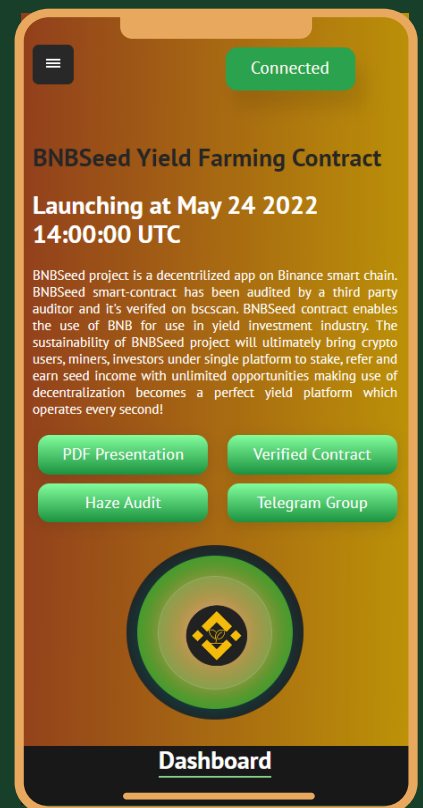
Connected

BNBSeed Yield Farming Contract

Launching at May 24 2022 14:00:00 UTC

BNBSeed project is a decentrilized app on Binance smart chain. BNBSeed smart-contract has been audited by a third party auditor and it's verifed on bscscan. BNBSeed contract enables the use of BNB for use in yield investment industry. The sustainability of BNBSeed project will ultimately bring crypto users, miners, investors under single platform to stake, refer and earn seed income with unlimited opportunities making use of decentralization becomes a perfect yield platform which operates every second!

PDF Presentation

Verified Contract

Haze Audit

Telegram Group

Dashboard